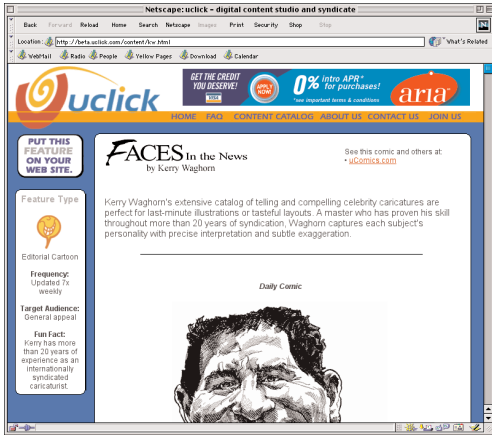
Netscape: uclick - digital content studio and syndicate

Back Forward Reload Home Search Netscape Images Print Security Shop Stop

Location: http://beta.uclick.com/content/kw.html

What's Related

WebMail Radio People Yellow Pages Download Calendar

uclick

GET THE CREDIT YOU DESERVE! APPLY NOW! 0% intro APR* for purchases! *see important terms & conditions aria

HOME FAQ CONTENT CATALOG ABOUT US CONTACT US JOIN US

PUT THIS FEATURE ON YOUR WEB SITE.

Feature Type

Editorial Cartoon

Frequency: Updated 7x weekly

Target Audience: General appeal

Fun Fact: Kerry has more than 20 years of experience as an internationally syndicated caricaturist.

FACES In the News by Kerry Waghorn

See this comic and others at: • uComics.com

Kerry Waghorn's extensive catalog of telling and compelling celebrity caricatures are perfect for last-minute illustrations or tasteful layouts. A master who has proven his skill throughout more than 20 years of syndication, Waghorn captures each subject's personality with precise interpretation and subtle exaggeration.

Daily Comic